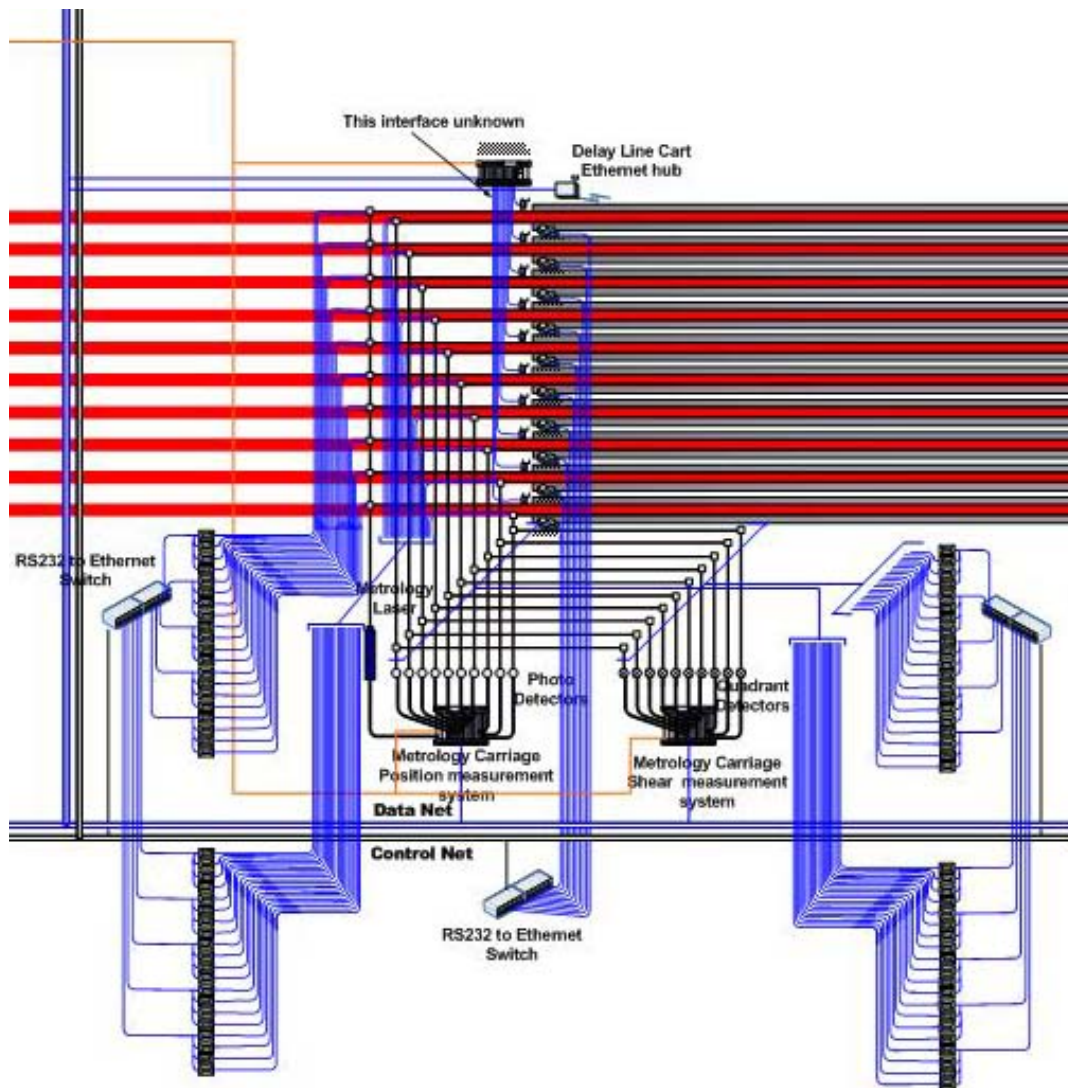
This interface unknown

Delay Line Cart Ethernet hub

RS232 to Ethernet Switch

Metrology Laser

Photo Detectors

Quadrant Detectors

Metrology Carriage Position measurement system

Metrology Carriage Shear measurement system

Data Net

Control Net

RS232 to Ethernet Switch